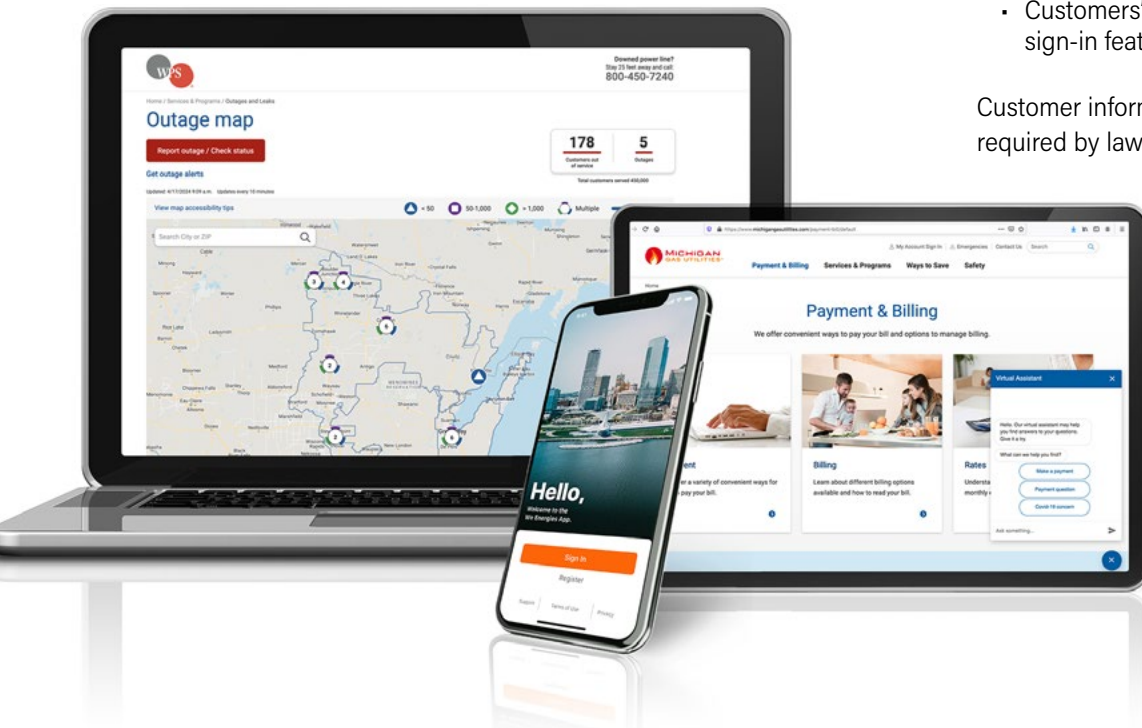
• Customers' sign-in feat

Customer infor required by law

WPS

Downed power line? Stay 25 feet away and call: 800-450-7240

Home / Services & Programs / Outages and Leaks

Outage map

Report outage / Check status

Get outage alerts

Updated: 4/17/2024 9:09 a.m. Updates every 10 minutes

178 Customers out of service

5 Outages

Total customers served 450,000

View map accessibility tips

< 50 50-1,000 > 1,000 Multiple

Search City or ZIP

MICHIGAN GAS UTILITIES

My Account Sign In Emergencies Contact Us Search

Payment & Billing Services & Programs Ways to Save Safety

Home

Payment & Billing

We offer convenient ways to pay your bill and options to manage billing.

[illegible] a variety of convenient ways for pay your bill.

Billing

Learn about different billing options available and how to read your bill.

Rates

Understa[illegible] monthly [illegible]

Virtual Assistant

Hello. Our virtual assistant may help you find answers to your questions. Give it a try.

What can we help you find?

Make a payment

Payment question

Covid-19 concern

Ask something...

Hello,

Welcome to the We Energies App.

Sign in

Register

Support Terms of Use Privacy